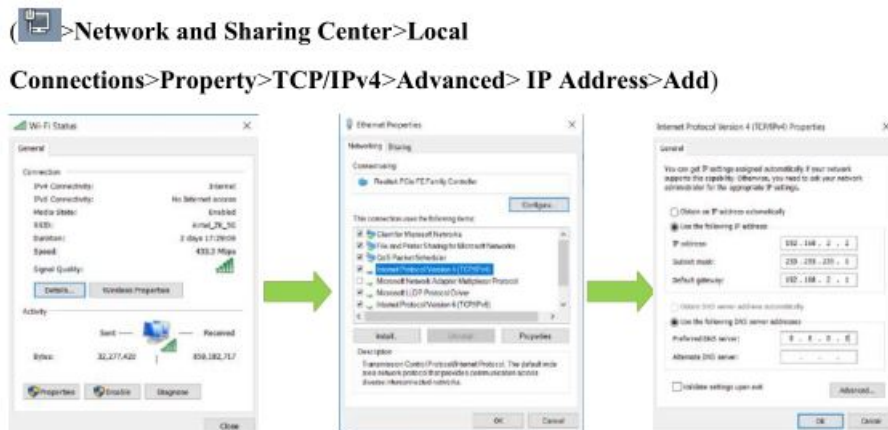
( >Network and Sharing Center>Local Connections>Property>TCP/IPv4>Advanced> IP Address>Add)

Wi-Fi Status
General
Connection
IPv4 Connectivity: Internet
IPv6 Connectivity: No Internet access
Media State: Enabled
SSID: Airtel_ZK_5G
Duration: 2 days 17:29:09
Speed: 433.3 Mbps
Signal Quality:
Details... Wireless Properties
Activity
Sent — Received
Bytes: 32,277,420 | 859,182,757
Properties Disable Diagnose
Close

Ethernet Properties
Networking Sharing
Connect using:
Realtek PCIe FE Family Controller
Configure...
This connection uses the following items:
Client for Microsoft Networks
File and Printer Sharing for Microsoft Networks
QoS Packet Scheduler
Internet Protocol Version 4 (TCP/IPv4)
Microsoft Network Adapter Multiplexor Protocol
Microsoft LLDP Protocol Driver
Internet Protocol Version 6 (TCP/IPv6)
Install... Uninstall Properties
Description
Transmission Control Protocol/Internet Protocol. The default wide area network protocol that provides communication across diverse interconnected networks.
OK Cancel

Internet Protocol Version 4 (TCP/IPv4) Properties
General
You can get IP settings assigned automatically if your network supports this capability. Otherwise, you need to ask your network administrator for the appropriate IP settings.
Obtain an IP address automatically
Use the following IP address:
IP address: 192 . 168 . 2 . 2
Subnet mask: 255 . 255 . 255 . 0
Default gateway: 192 . 168 . 2 . 1
Obtain DNS server address automatically
Use the following DNS server addresses:
Preferred DNS server: 8 . 8 . 8 . 8
Alternate DNS server: . . .
Validate settings upon exit
Advanced...
OK Cancel